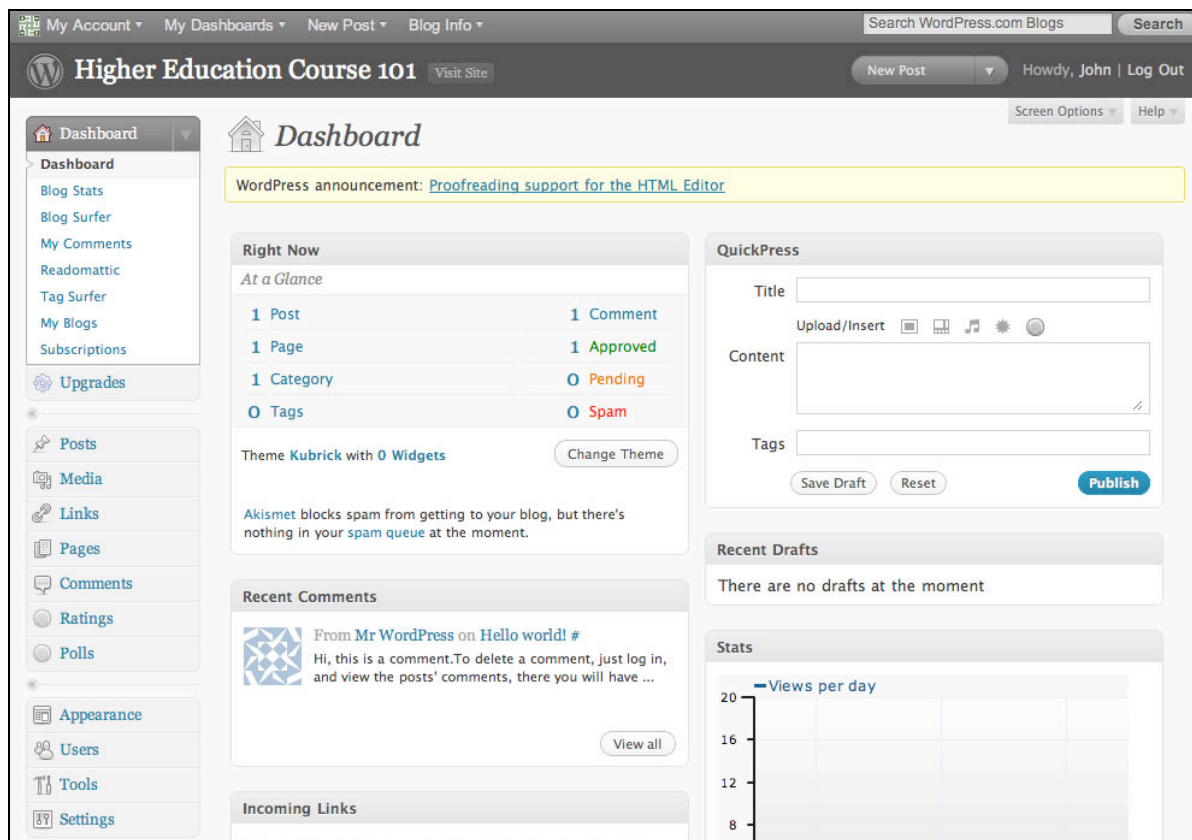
My Account ▾ My Dashboards ▾ New Post ▾ Blog Info ▾

Search WordPress.com Blogs Search

Higher Education Course 101 Visit Site

New Post ▾ Howdy, John | Log Out

Screen Options ▾ Help ▾

Dashboard

Dashboard
Blog Stats
Blog Surfer
My Comments
Readomattic
Tag Surfer
My Blogs
Subscriptions

Upgrades

Posts
Media
Links
Pages
Comments
Ratings
Polls

Appearance
Users
Tools
Settings

Dashboard

WordPress announcement: Proofreading support for the HTML Editor

Right Now

At a Glance

| | |
|---|---|
| 1 Post | 1 Comment |
| 1 Page | 1 Approved |
| 1 Category | 0 Pending |
| 0 Tags | 0 Spam |

Theme Kubrick with 0 Widgets

Change Theme

Akismet blocks spam from getting to your blog, but there's nothing in your spam queue at the moment.

Recent Comments

From Mr WordPress on Hello world! #

Hi, this is a comment.To delete a comment, just log in, and view the posts' comments, there you will have ...

View all

Incoming Links

QuickPress

Title

Upload/Insert

Content

Tags

Save Draft Reset Publish

Recent Drafts

There are no drafts at the moment

Stats

Views per day

20
16
12
8